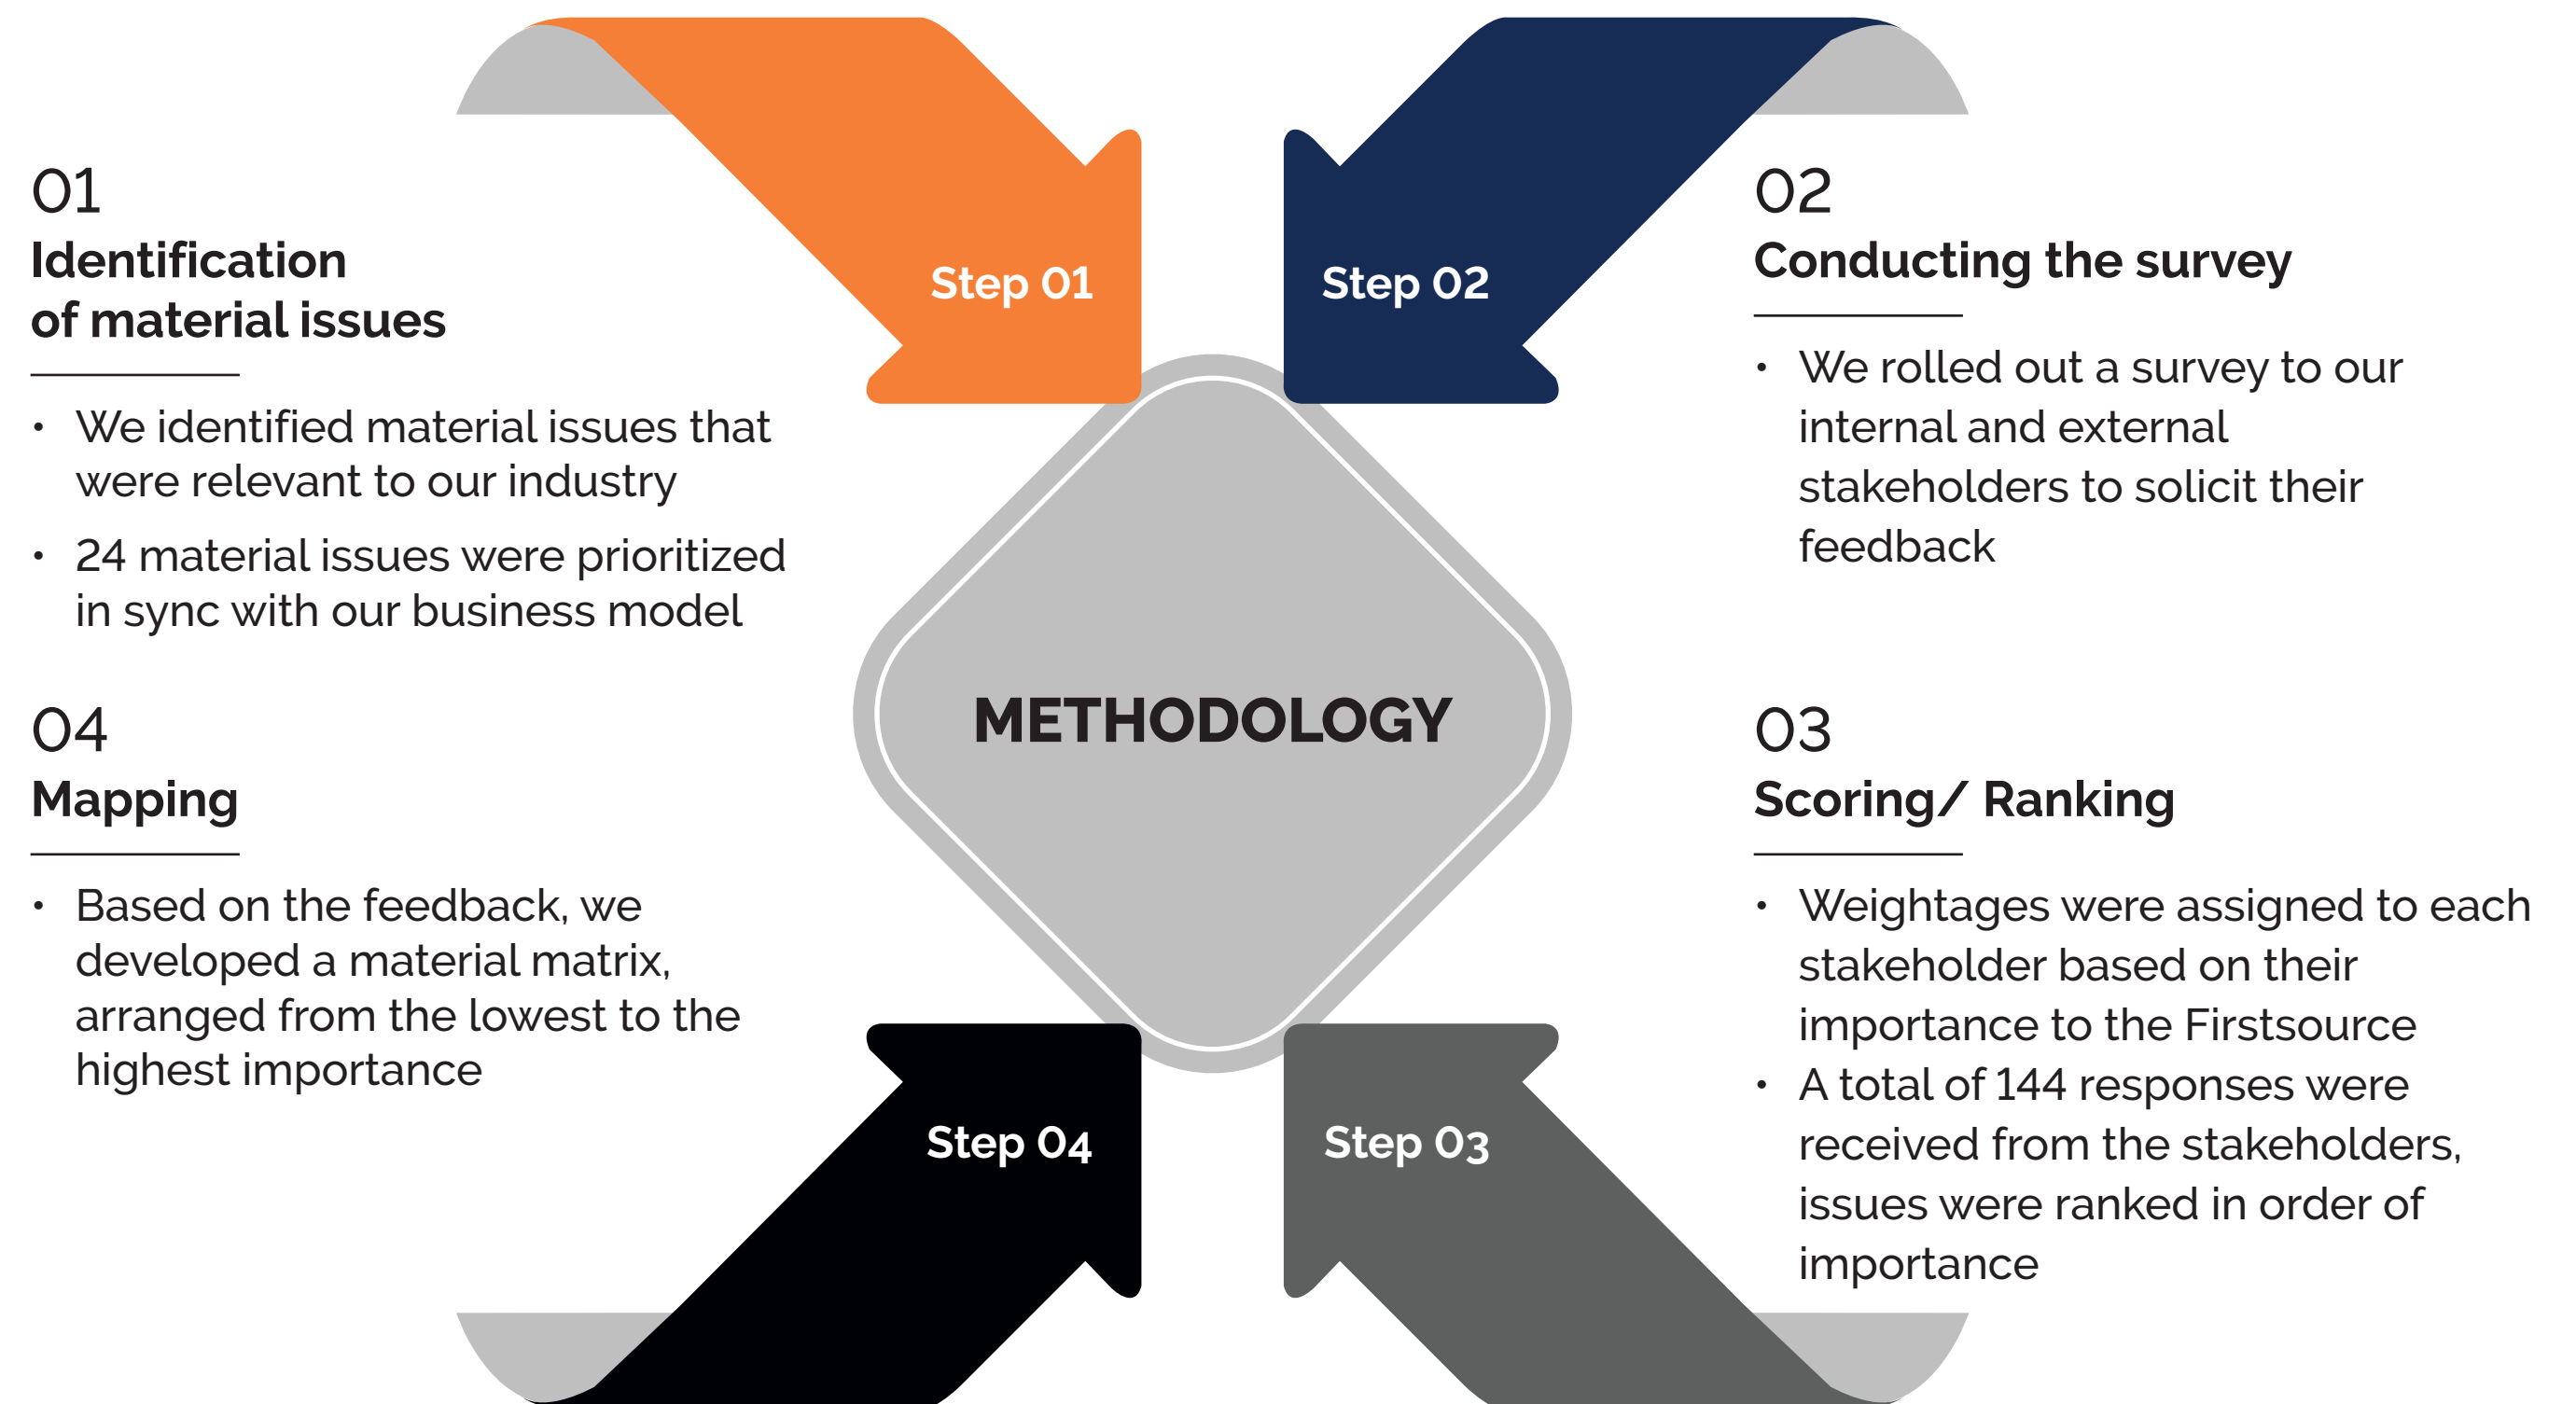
01
Identification of material issues

• We identified material issues that were relevant to our industry
• 24 material issues were prioritized in sync with our business model

Step 01

Step 02

02
Conducting the survey

• We rolled out a survey to our internal and external stakeholders to solicit their feedback

METHODOLOGY

04
Mapping

• Based on the feedback, we developed a material matrix, arranged from the lowest to the highest importance

03
Scoring/ Ranking

• Weightages were assigned to each stakeholder based on their importance to the Firstsource
• A total of 144 responses were received from the stakeholders, issues were ranked in order of importance

Step 04

Step 03